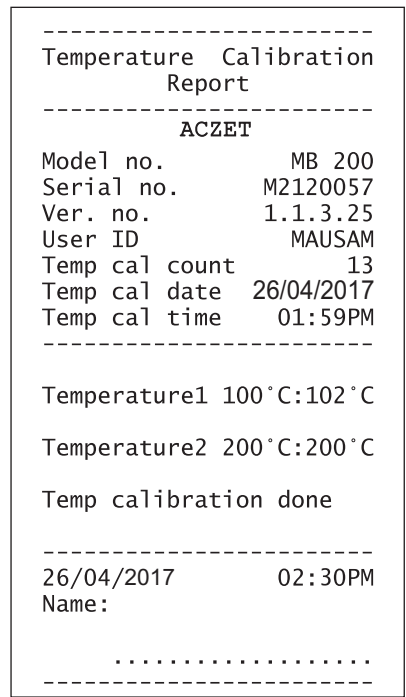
------------------------
Temperature Calibration
Report
------------------------
ACZET

| | |
|---|---|
| Model no. | MB 200 |
| Serial no. | M2120057 |
| Ver. no. | 1.1.3.25 |
| User ID | MAUSAM |
| Temp cal count | 13 |
| Temp cal date | 26/04/2017 |
| Temp cal time | 01:59PM |

------------------------

Temperature1 100˚C:102˚C

Temperature2 200˚C:200˚C

Temp calibration done

------------------------
26/04/2017 02:30PM
Name:

....................
------------------------